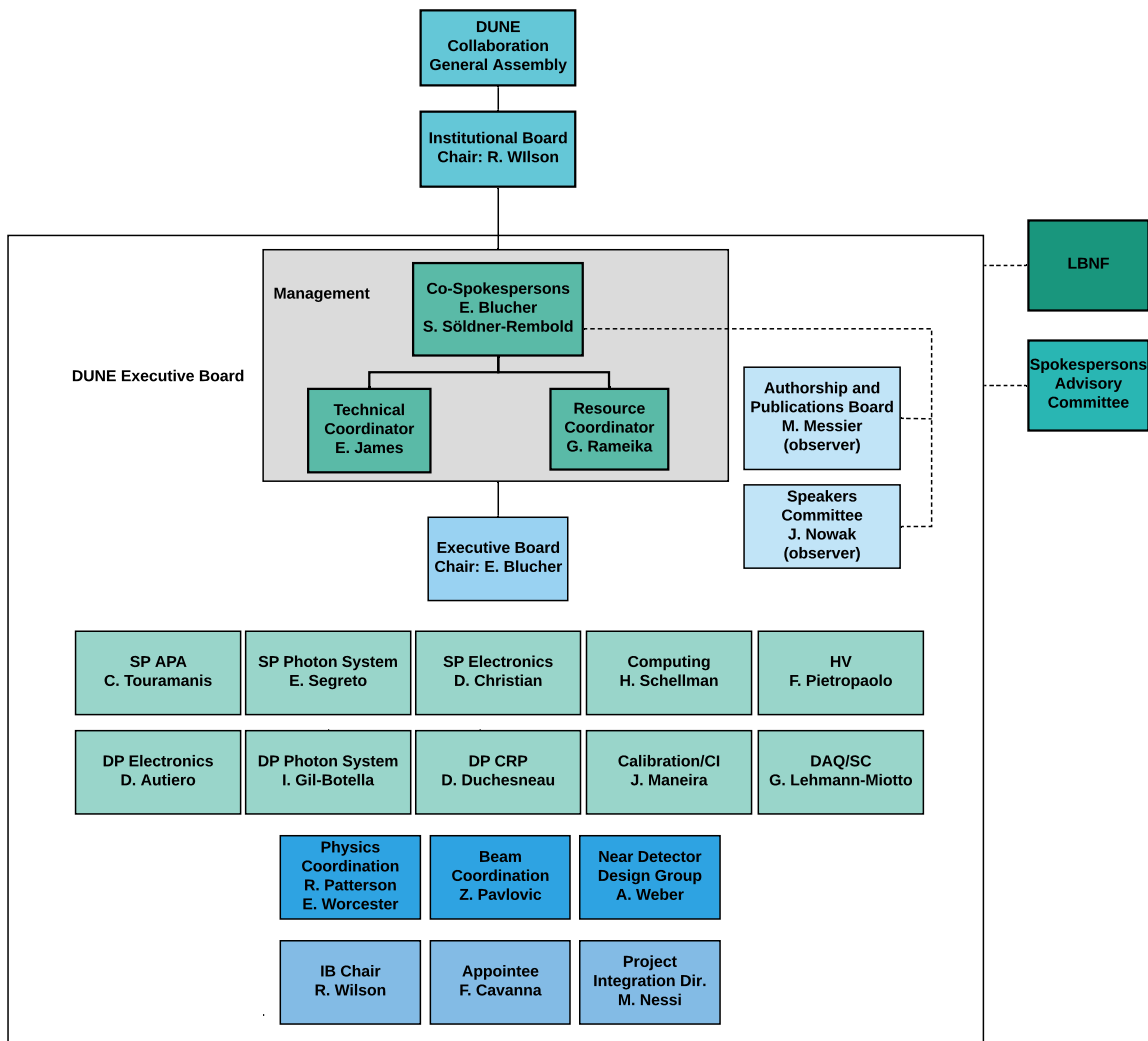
DUNE Collaboration General Assembly

Institutional Board Chair: R. WIlson

LBNF

Management

Co-Spokespersons E. Blucher S. Söldner-Rembold

Spokespersons Advisory Committee

DUNE Executive Board

Technical Coordinator E. James

Resource Coordinator G. Rameika

Authorship and Publications Board M. Messier (observer)

Speakers Committee J. Nowak (observer)

Executive Board Chair: E. Blucher

SP APA C. Touramanis

SP Photon System E. Segreto

SP Electronics D. Christian

Computing H. Schellman

HV F. Pietropaolo

DP Electronics D. Autiero

DP Photon System I. Gil-Botella

DP CRP D. Duchesneau

Calibration/CI J. Maneira

DAQ/SC G. Lehmann-Miotto

Physics Coordination R. Patterson E. Worcester

Beam Coordination Z. Pavlovic

Near Detector Design Group A. Weber

IB Chair R. Wilson

Appointee F. Cavanna

Project Integration Dir. M. Nessi